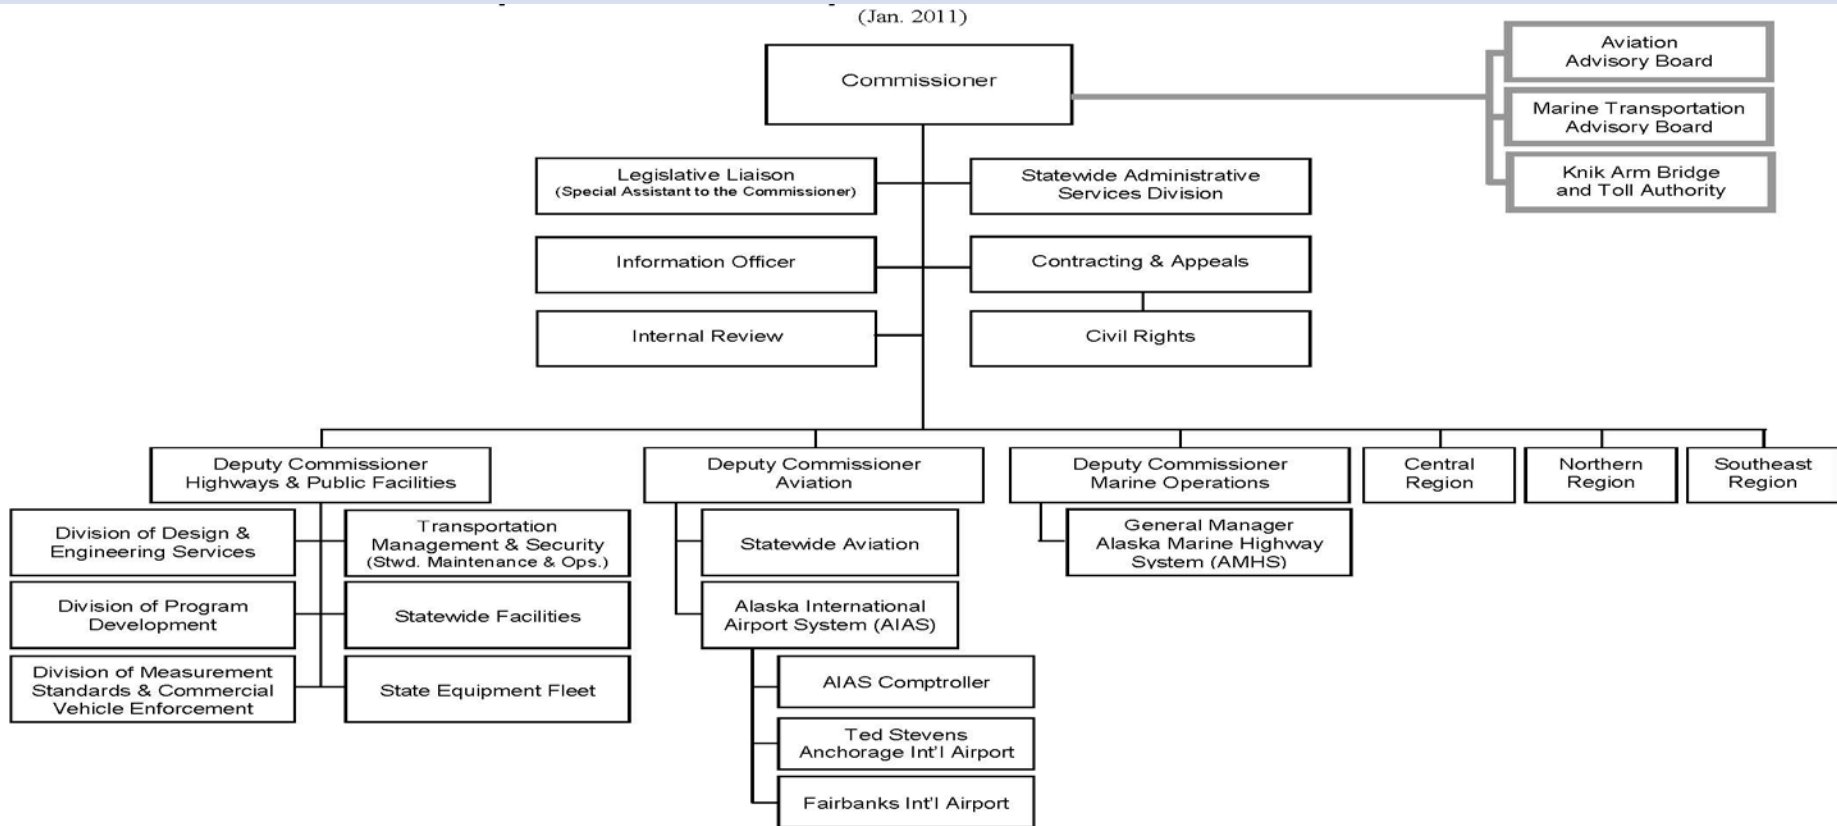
(Jan. 2011)

Commissioner

Aviation Advisory Board

Marine Transportation Advisory Board

Knik Arm Bridge and Toll Authority

Legislative Liaison
(Special Assistant to the Commissioner)

Statewide Administrative Services Division

Information Officer

Contracting & Appeals

Internal Review

Civil Rights

Deputy Commissioner Highways & Public Facilities

Deputy Commissioner Aviation

Deputy Commissioner Marine Operations

Central Region

Northern Region

Southeast Region

Division of Design & Engineering Services

Transportation Management & Security
(Stwd. Maintenance & Ops.)

Division of Program Development

Statewide Facilities

Division of Measurement Standards & Commercial Vehicle Enforcement

State Equipment Fleet

Statewide Aviation

Alaska International Airport System (AIAS)

AIAS Comptroller

Ted Stevens Anchorage Int'l Airport

Fairbanks Int'l Airport

General Manager Alaska Marine Highway System (AMHS)